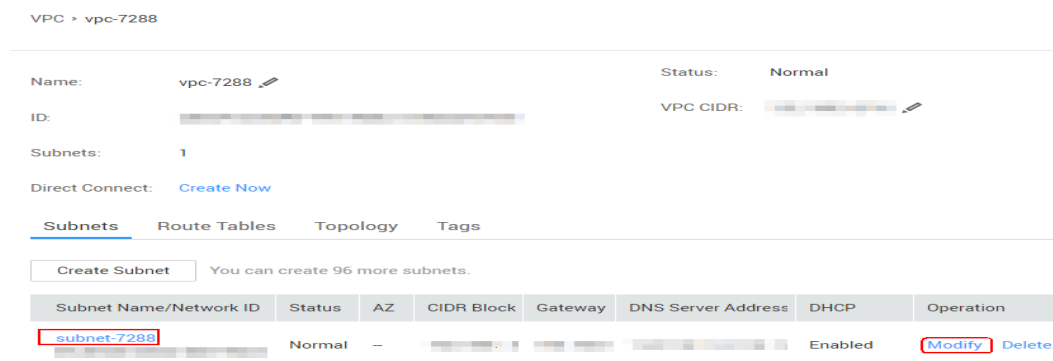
VPC > vpc-7288

Name: vpc-7288

ID: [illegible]

Subnets: 1

Direct Connect: Create Now

Status: Normal

VPC CIDR: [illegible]

Subnets Route Tables Topology Tags

Create Subnet You can create 96 more subnets.

| Subnet Name/Network ID | Status | AZ | CIDR Block | Gateway | DNS Server Address | DHCP | Operation |
|---|---|---|---|---|---|---|---|
| subnet-7288 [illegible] | Normal | -- | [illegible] | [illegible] | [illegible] | Enabled | Modify Delete |